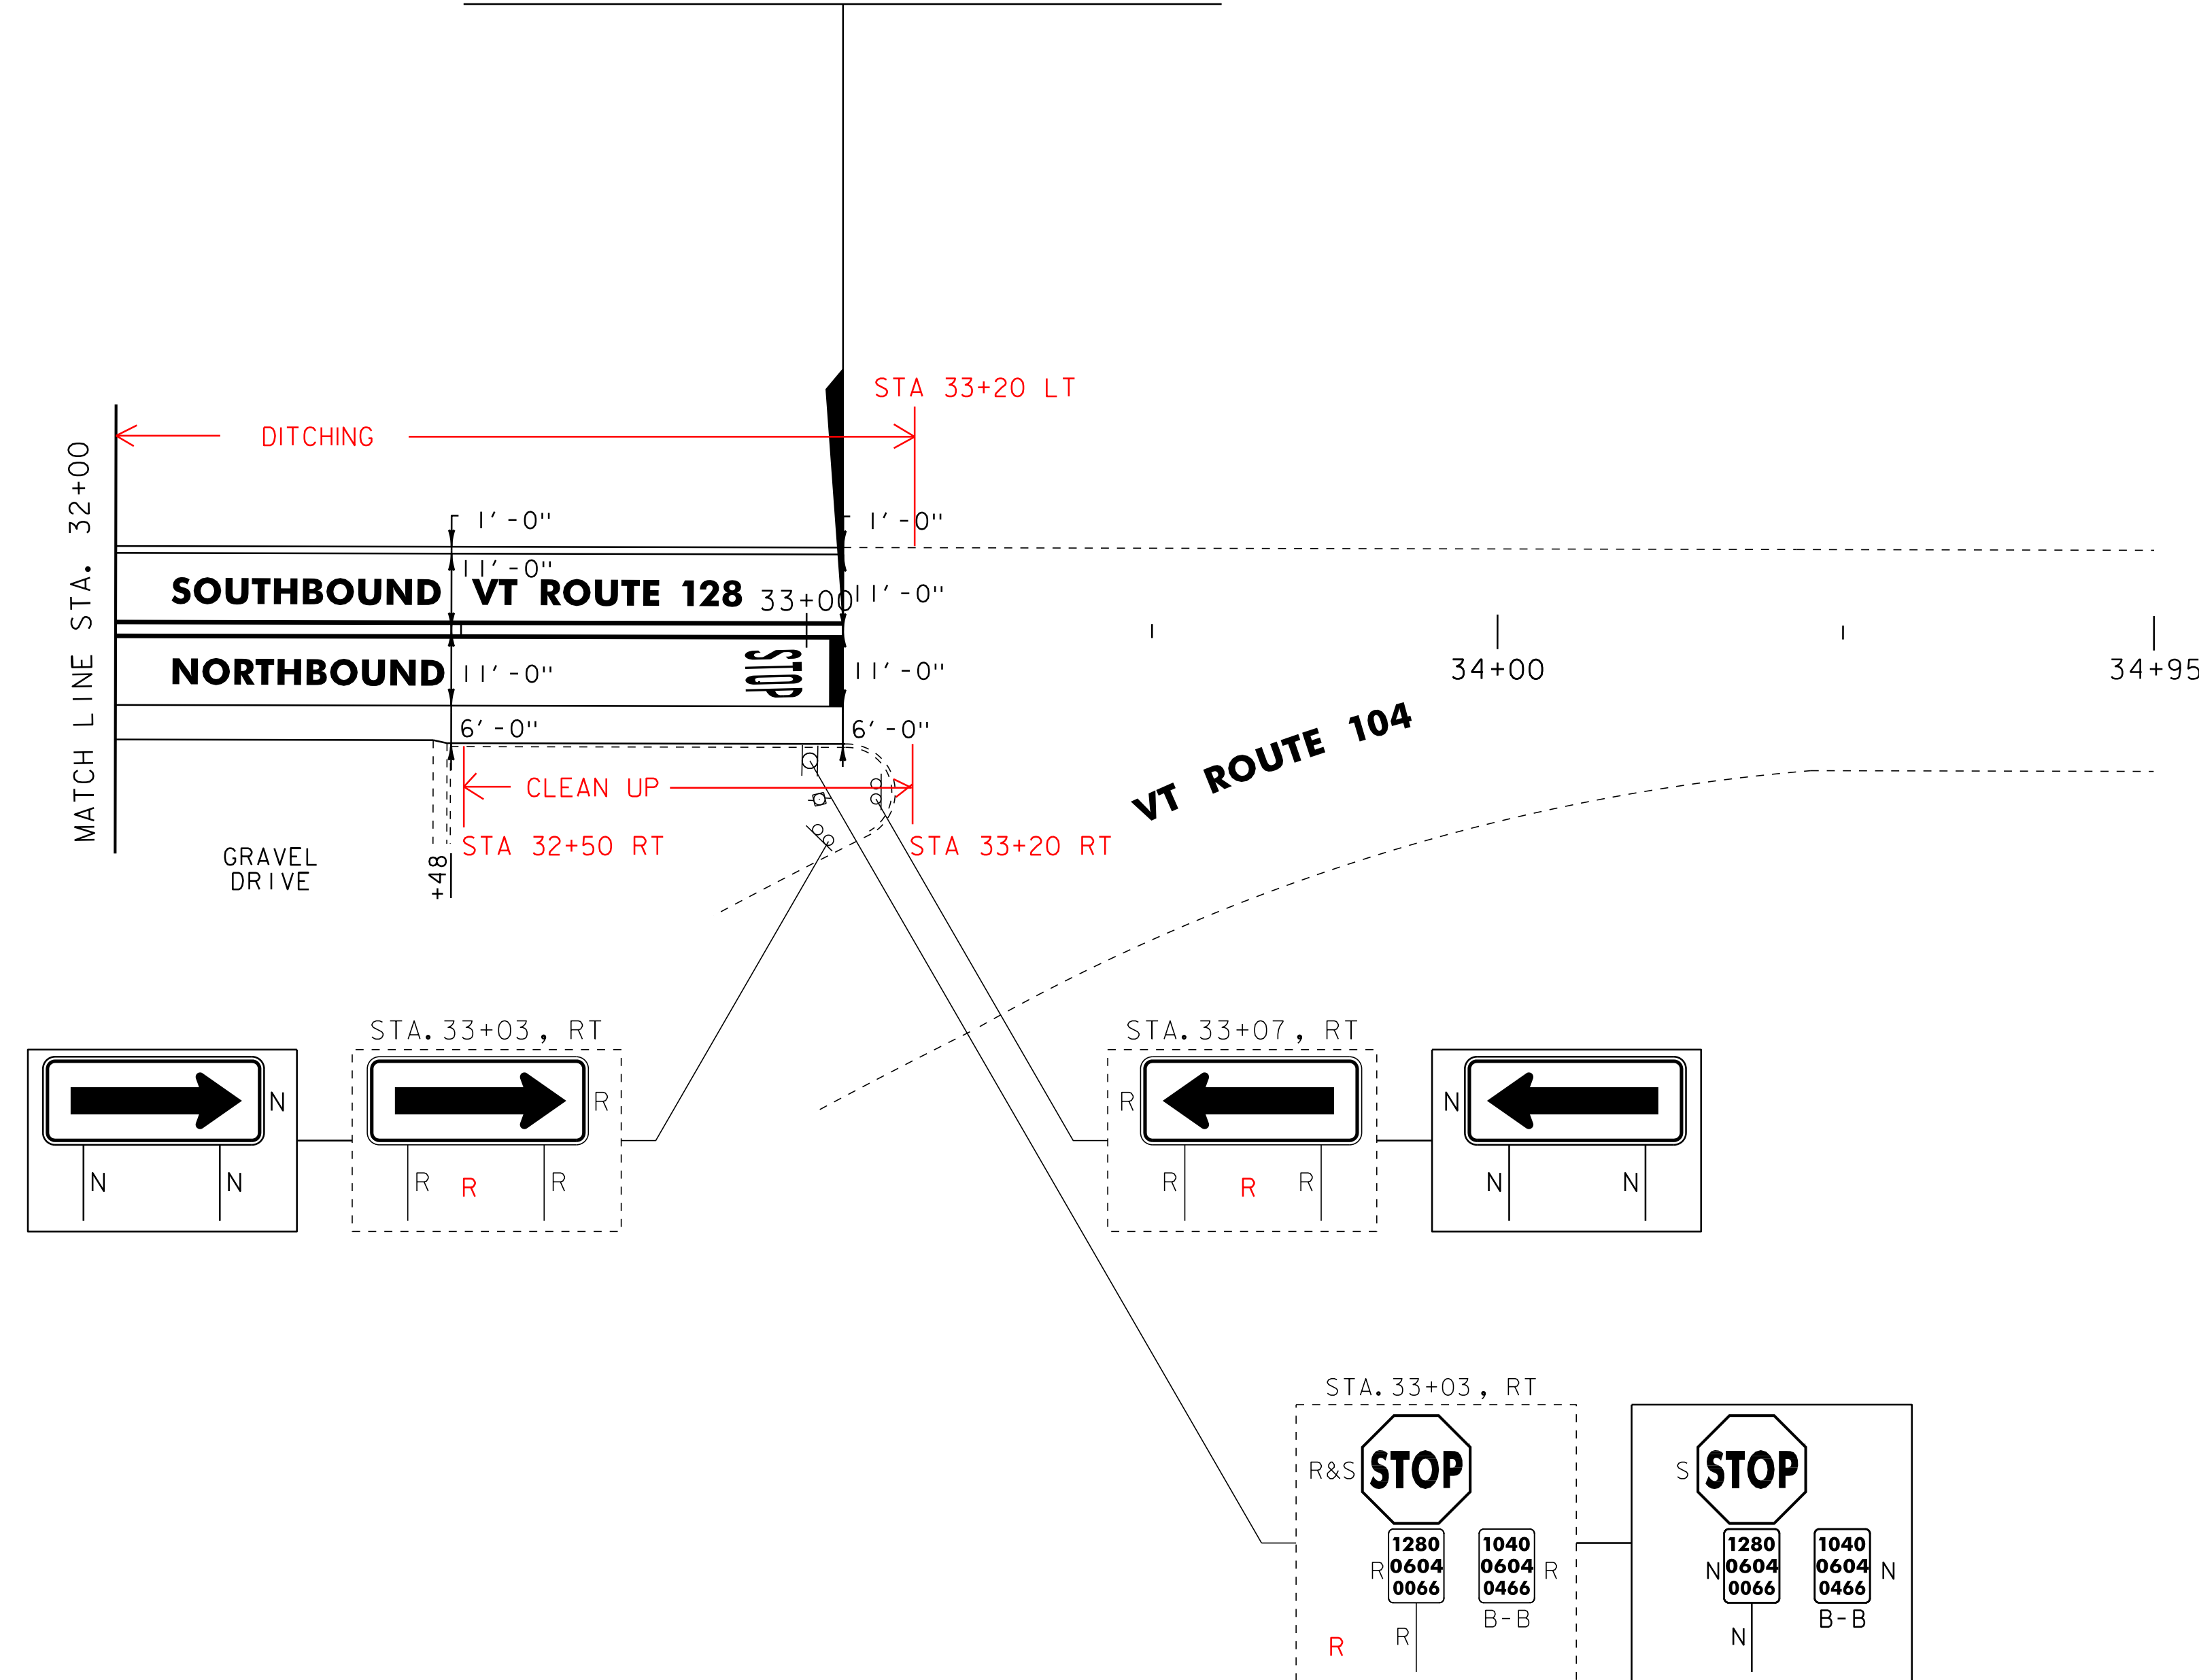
STA 33+20 LT

DITCHING

MATCH LINE STA. 32+00

1'-0"
1'-0"
11'-0"
SOUTHBOUND VT ROUTE 128 33+00
11'-0"
NORTHBOUND 11'-0"
STOP
11'-0"
6'-0"
6'-0"
34+00
34+95
VT ROUTE 104
CLEAN UP
STA 32+50 RT
STA 33+20 RT
GRAVEL DRIVE
+48

STA. 33+03 , RT
N
N N
R
R R R

STA. 33+07 , RT
R
R R R
N
N N

STA. 33+03 , RT
R&S STOP
R 1280 0604 0066
1040 0604 0466 R
B-B
R R

S STOP
N 1280 0604 0066
1040 0604 0466 N
B-B
N